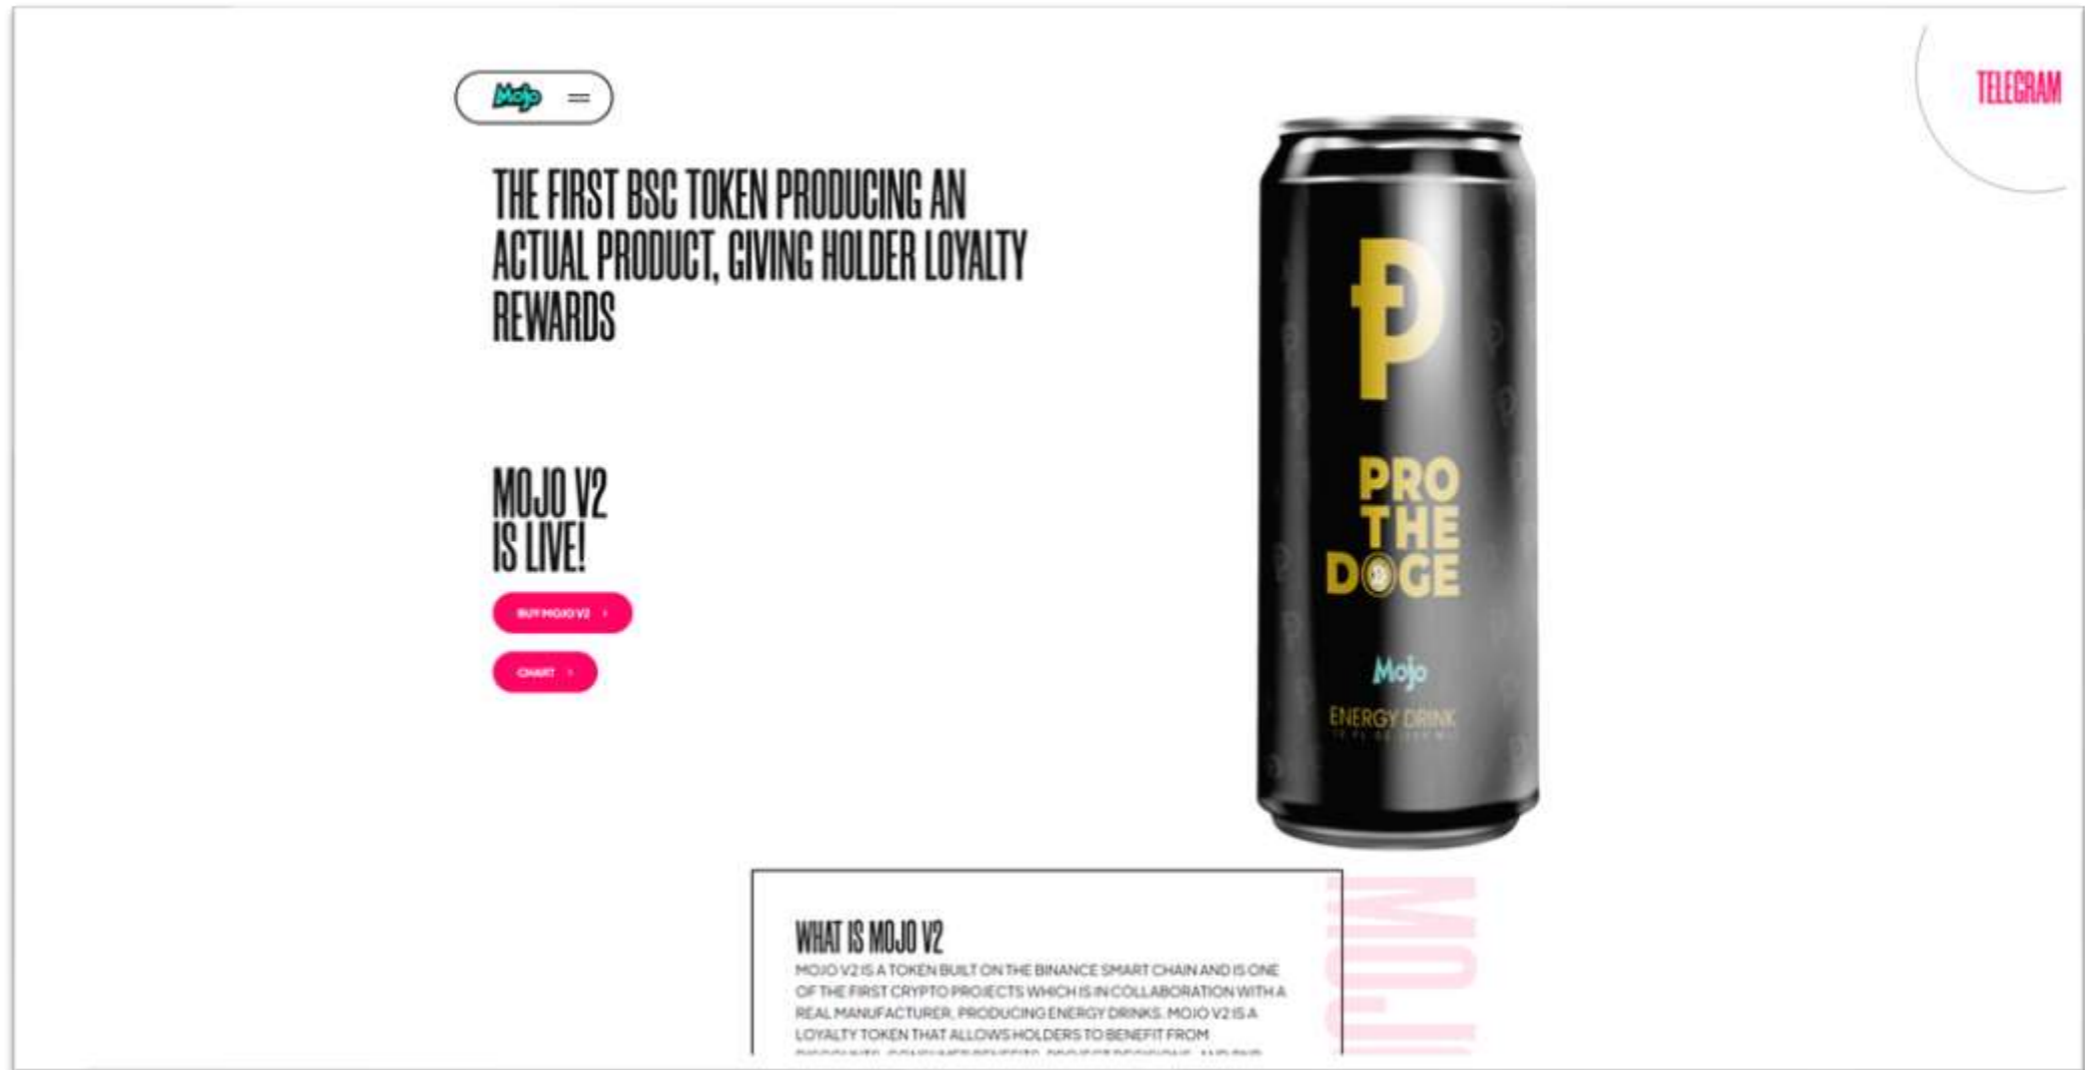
Mojo

TELEGRAM

THE FIRST BSC TOKEN PRODUCING AN ACTUAL PRODUCT, GIVING HOLDER LOYALTY REWARDS

MOJO V2
IS LIVE!

BUY MOJO V2 >

CHART >

Đ

PRO THE DOGE

Mojo

ENERGY DRINK

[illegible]

WHAT IS MOJO V2

MOJO V2 IS A TOKEN BUILT ON THE BINANCE SMART CHAIN AND IS ONE OF THE FIRST CRYPTO PROJECTS WHICH IS IN COLLABORATION WITH A REAL MANUFACTURER, PRODUCING ENERGY DRINKS. MOJO V2 IS A LOYALTY TOKEN THAT ALLOWS HOLDERS TO BENEFIT FROM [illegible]

MOJO